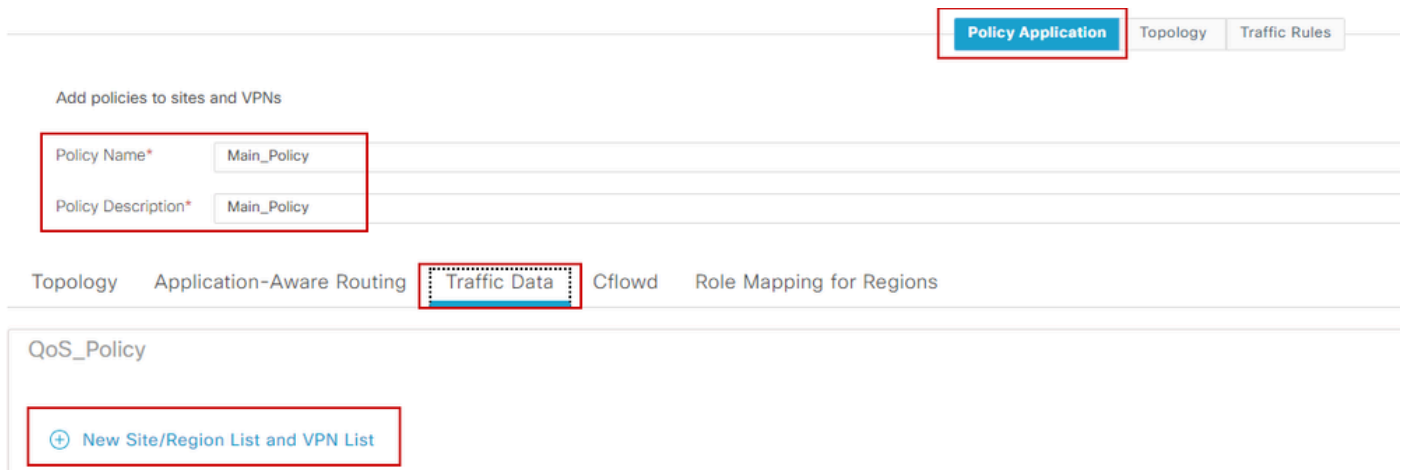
Policy Application Topology Traffic Rules

Add policies to sites and VPNs

Policy Name* Main_Policy

Policy Description* Main_Policy

Topology Application-Aware Routing Traffic Data Cflowd Role Mapping for Regions

QoS_Policy

New Site/Region List and VPN List